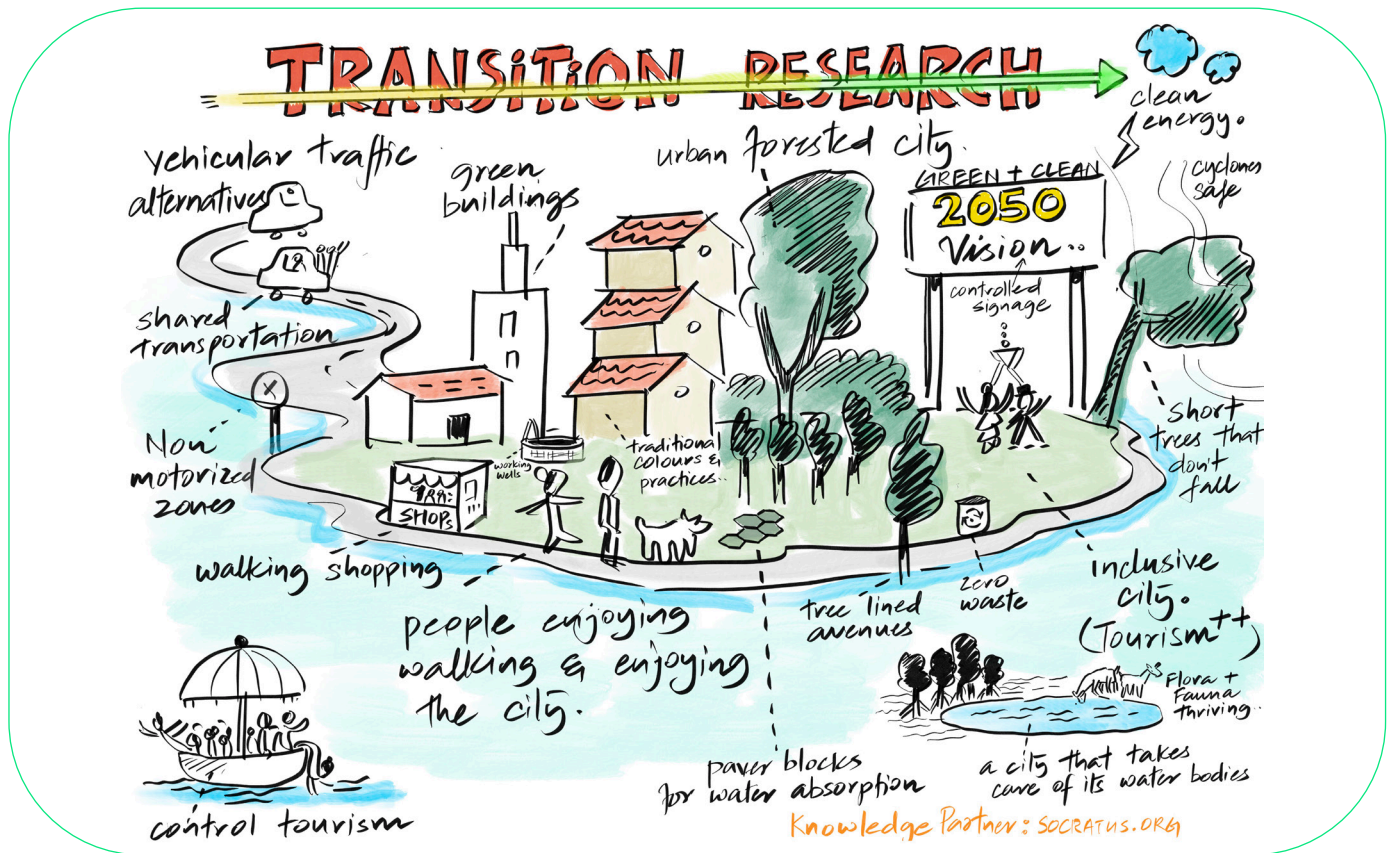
TRANSITION RESEARCH

clean energy.

vehicular traffic alternatives

green buildings

urban forested city

GREEN + CLEAN 2050 Vision..

cyclones safe

controlled signage

shared transportation

Non motorized zones

SHOPS

working wells

traditional colours & practices..

short trees that don't fall

walking shopping

people enjoying walking & enjoying the city.

tree lined avenues

zero waste

inclusive city. (Tourism++)

Flora + Fauna thriving

paver blocks for water absorption

a city that takes care of its water bodies

control tourism

Knowledge Partner: SOCRATUS.ORG